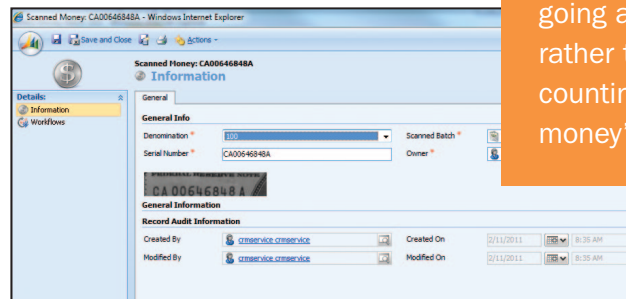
Scanned Money: CA00646848A - Windows Internet Explorer

Save and Close

Actions

Scanned Money: CA00646848A

Information

Details:

Information

Workflows

General

General Info

Denomination *

100

Serial Number *

CA00646848A

Scanned Batch *

Owner *

CA 00646848 A

General Information

Record Audit Information

Created By

crmservice crmservice

Created On

2/11/2011

8:35 AM

Modified By

crmservice crmservice

Modified On

2/11/2011

8:35 AM

going a

rather t

countin

money'